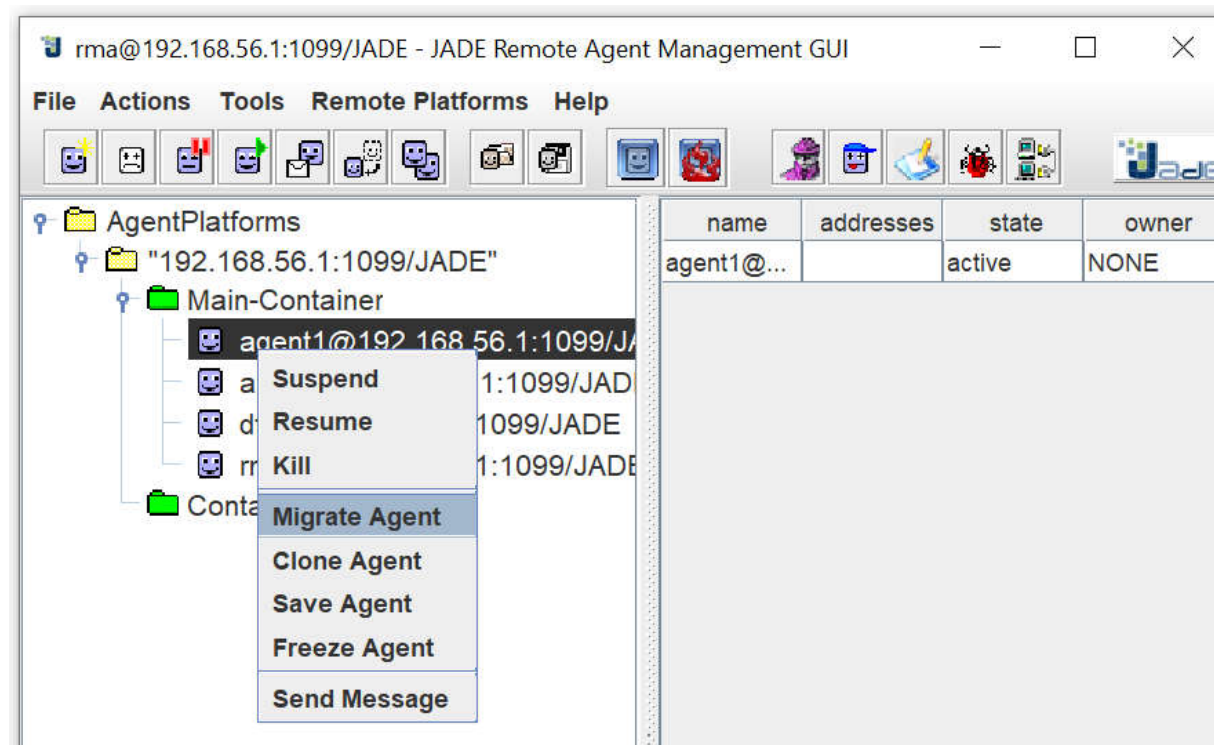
rma@192.168.56.1:1099/JADE - JADE Remote Agent Management GUI

File Actions Tools Remote Platforms Help

AgentPlatforms
"192.168.56.1:1099/JADE"
Main-Container
agent1@192.168.56.1:1099/JA
a 1:1099/JADE
d 1099/JADE
rr 1:1099/JADE
Conta

Suspend
Resume
Kill
Migrate Agent
Clone Agent
Save Agent
Freeze Agent
Send Message

| name | addresses | state | owner |
|---|---|---|---|
| agent1@... | | active | NONE |